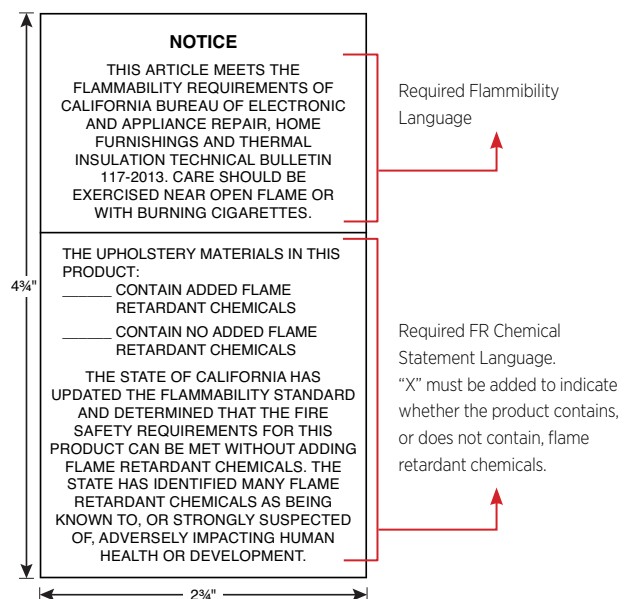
4¾"

NOTICE

THIS ARTICLE MEETS THE FLAMMABILITY REQUIREMENTS OF CALIFORNIA BUREAU OF ELECTRONIC AND APPLIANCE REPAIR, HOME FURNISHINGS AND THERMAL INSULATION TECHNICAL BULLETIN 117-2013. CARE SHOULD BE EXERCISED NEAR OPEN FLAME OR WITH BURNING CIGARETTES.

Required Flammibility Language

THE UPHOLSTERY MATERIALS IN THIS PRODUCT:

______ CONTAIN ADDED FLAME RETARDANT CHEMICALS

______ CONTAIN NO ADDED FLAME RETARDANT CHEMICALS

THE STATE OF CALIFORNIA HAS UPDATED THE FLAMMABILITY STANDARD AND DETERMINED THAT THE FIRE SAFETY REQUIREMENTS FOR THIS PRODUCT CAN BE MET WITHOUT ADDING FLAME RETARDANT CHEMICALS. THE STATE HAS IDENTIFIED MANY FLAME RETARDANT CHEMICALS AS BEING KNOWN TO, OR STRONGLY SUSPECTED OF, ADVERSELY IMPACTING HUMAN HEALTH OR DEVELOPMENT.

Required FR Chemical Statement Language. "X" must be added to indicate whether the product contains, or does not contain, flame retardant chemicals.

2¾"